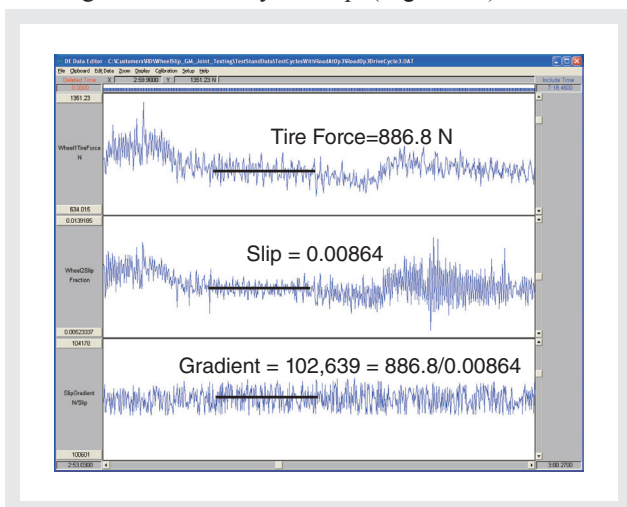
DI: Data Editor - C:\Customers\WheelSlip_GM_Joint_Testing\TestStandData\TestCyclesWithRoadAtOp7\RoadOp7DriveCycle3.DAT

File Clipboard Edit Data Zoom Display Calibration Setup Help

Deleted Time X 2:59.9000 Y 1351.23 N

Include Time

0.0000

7:18.4600

1351.23

Wheel1TireForce N

Tire Force=886.8 N

634.015

0.0139185

Wheel2Slip Fraction

Slip = 0.00864

0.00623337

104170

SlipGradient N/Slip

Gradient = 102,639 = 886.8/0.00864

100601

2:53.0300

3:00.2700